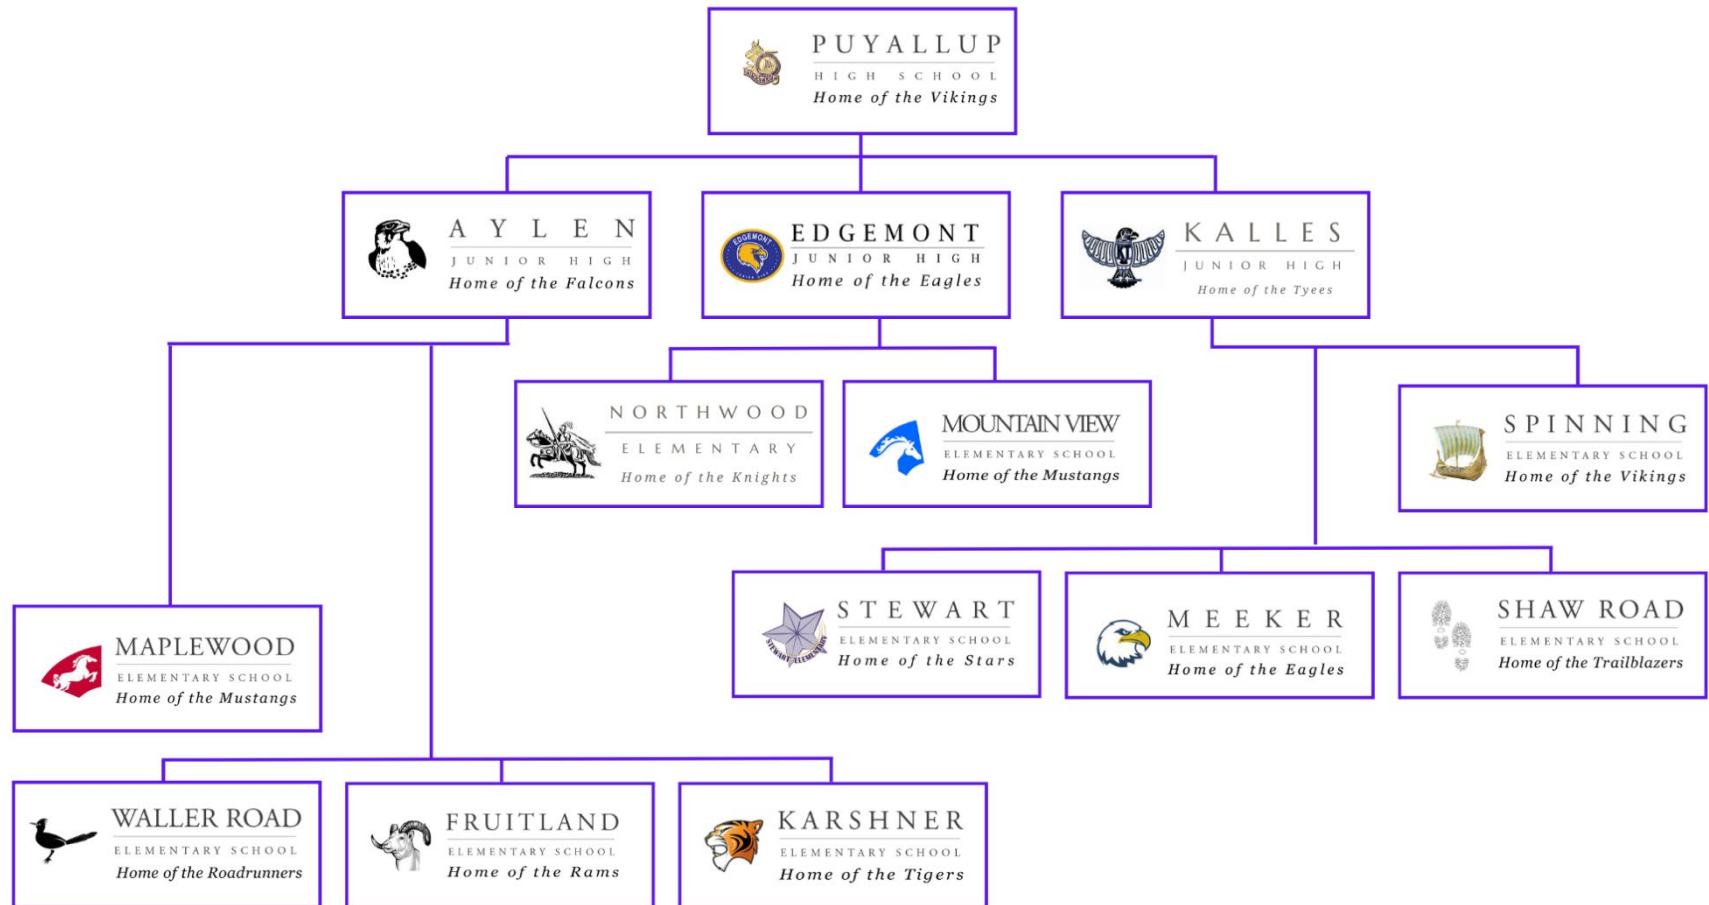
PUYALLUP
HIGH SCHOOL
Home of the Vikings

AYLEN
JUNIOR HIGH
Home of the Falcons

EDGEMONT
EDGEMONT
JUNIOR HIGH
Home of the Eagles

KALLES
JUNIOR HIGH
Home of the Tyees

NORTHWOOD
ELEMENTARY
Home of the Knights

MOUNTAIN VIEW
ELEMENTARY SCHOOL
Home of the Mustangs

SPINNING
ELEMENTARY SCHOOL
Home of the Vikings

MAPLEWOOD
ELEMENTARY SCHOOL
Home of the Mustangs

STEWART
ELEMENTARY SCHOOL
Home of the Stars

MEEKER
ELEMENTARY SCHOOL
Home of the Eagles

SHAW ROAD
ELEMENTARY SCHOOL
Home of the Trailblazers

WALLER ROAD
ELEMENTARY SCHOOL
Home of the Roadrunners

FRUITLAND
ELEMENTARY SCHOOL
Home of the Rams

KARSHNER
ELEMENTARY SCHOOL
Home of the Tigers